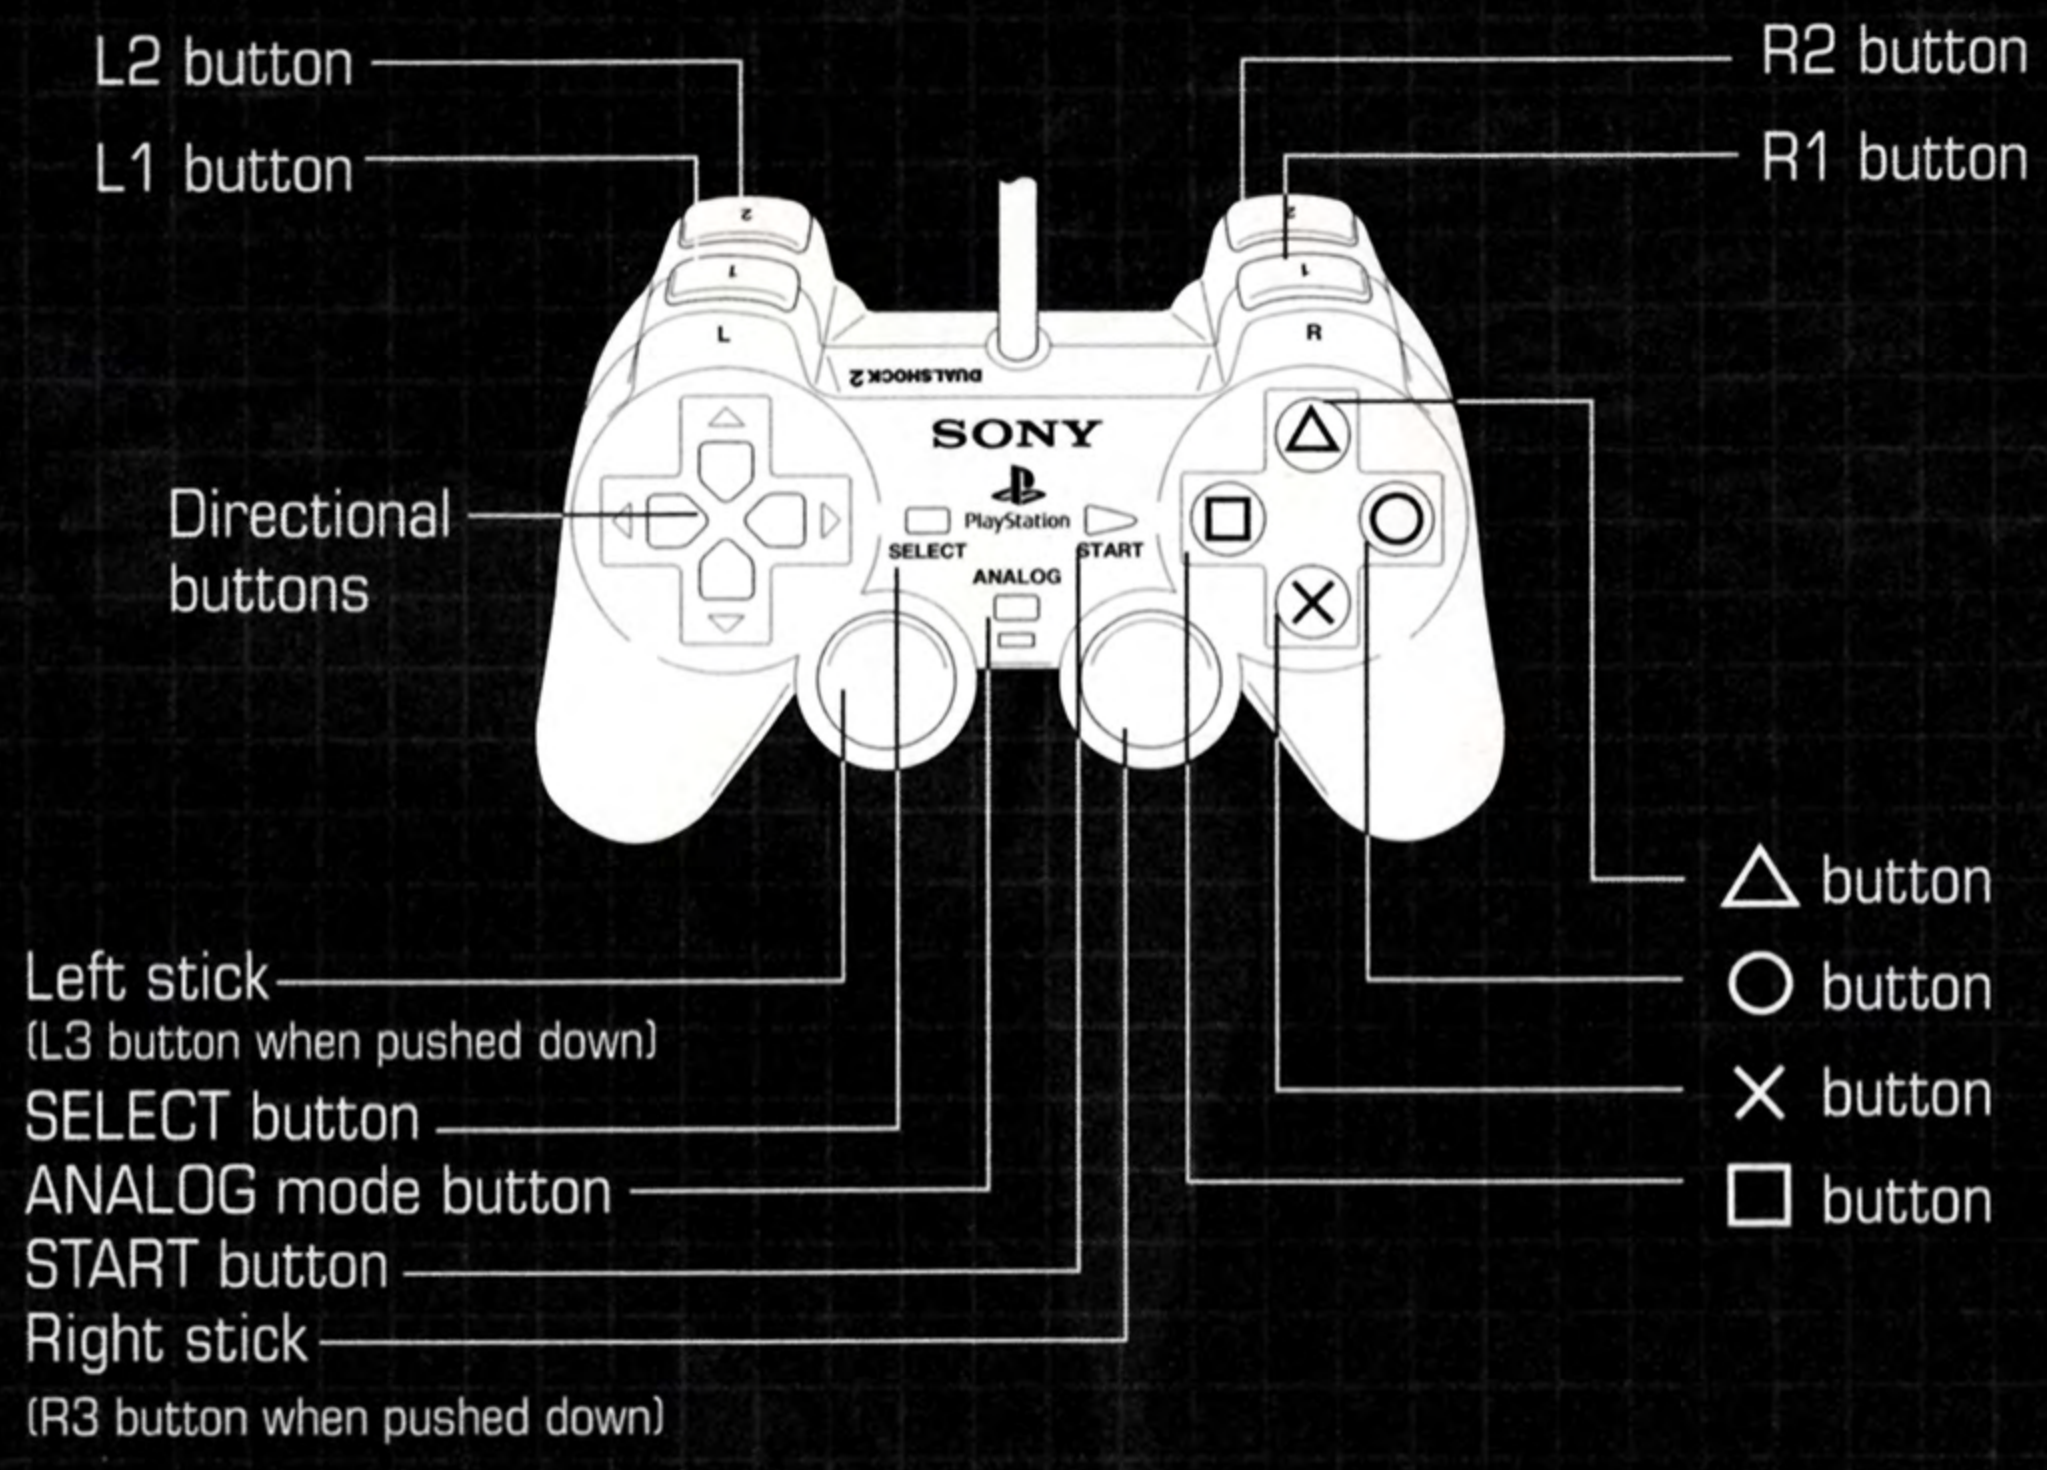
L2 button
L1 button
R2 button
R1 button

2
1
L
2
1
R
DUALSHOCK 2
SONY
PlayStation
SELECT
START
ANALOG

Directional buttons

△ button
○ button
✕ button
□ button

Left stick
(L3 button when pushed down)
SELECT button
ANALOG mode button
START button
Right stick
(R3 button when pushed down)